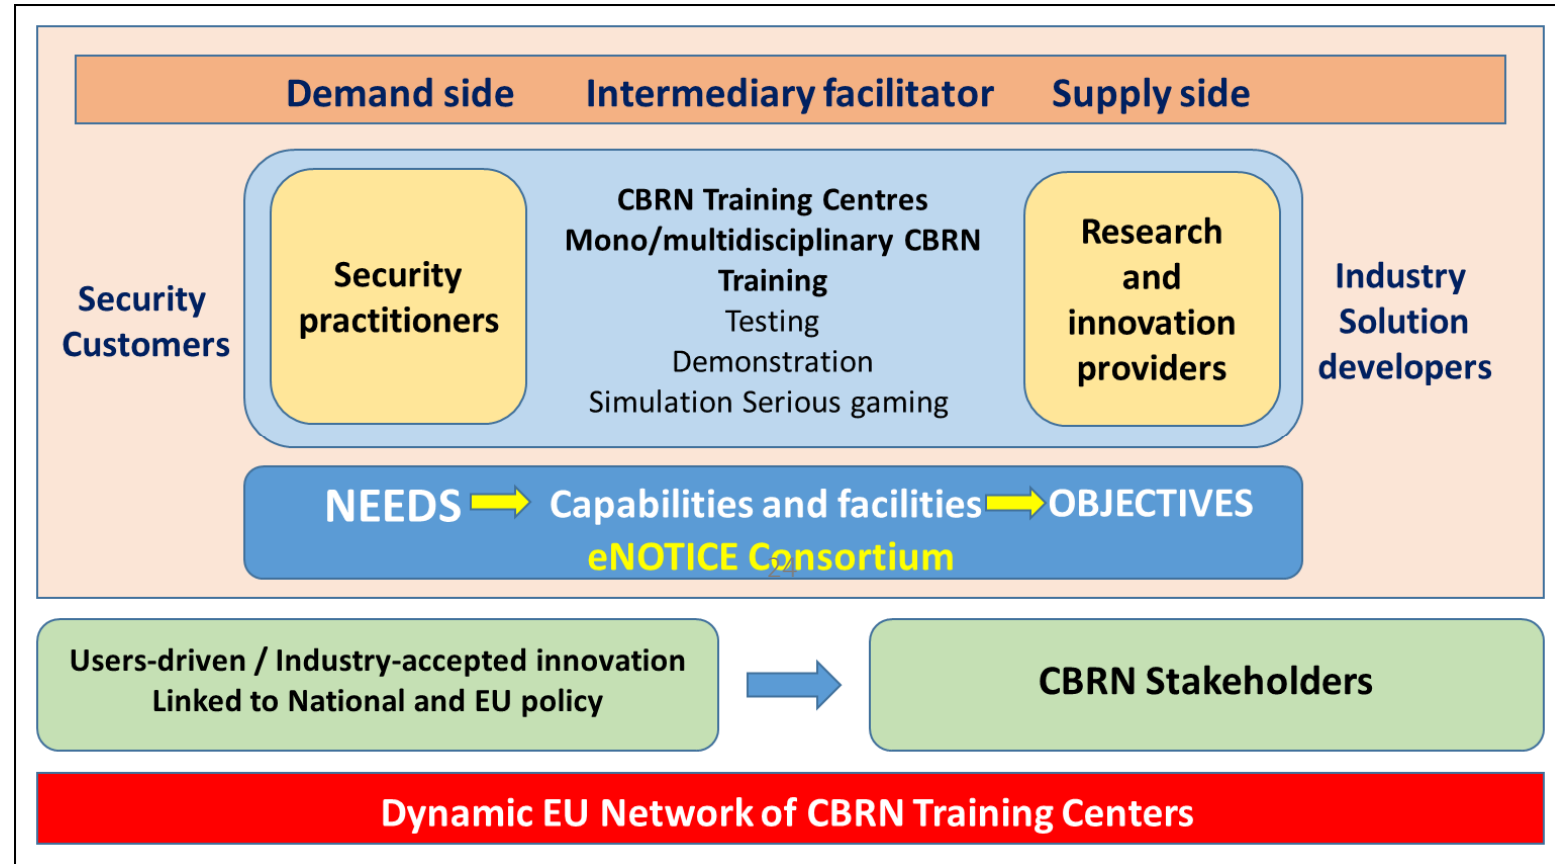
Demand side Intermediary facilitator Supply side

Security Customers

Security practitioners

CBRN Training Centres
Mono/multidisciplinary CBRN Training
Testing
Demonstration
Simulation Serious gaming

Research and innovation providers

Industry Solution developers

NEEDS Capabilities and facilities OBJECTIVES
eNOTICE Consortium

24

Users-driven / Industry-accepted innovation
Linked to National and EU policy

CBRN Stakeholders

Dynamic EU Network of CBRN Training Centers